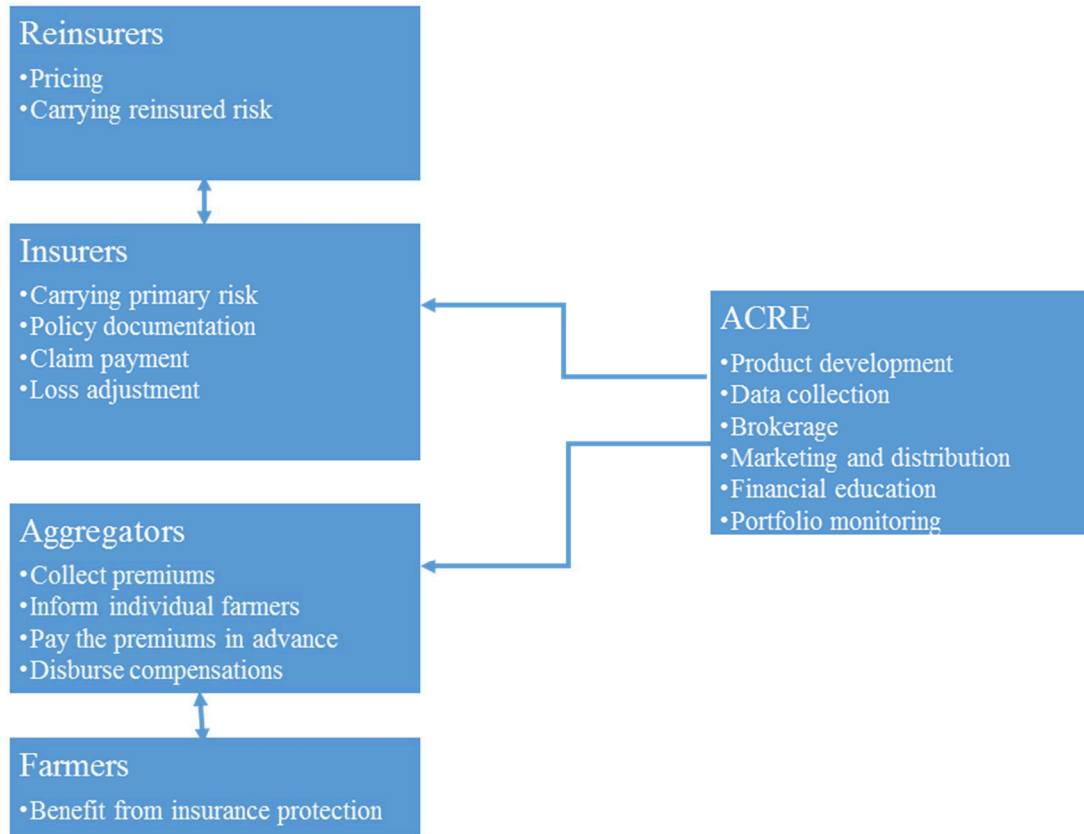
Reinsurers
•Pricing
•Carrying reinsured risk

Insurers
•Carrying primary risk
•Policy documentation
•Claim payment
•Loss adjustment

Aggregators
•Collect premiums
•Inform individual farmers
•Pay the premiums in advance
•Disburse compensations

Farmers
•Benefit from insurance protection

ACRE
•Product development
•Data collection
•Brokerage
•Marketing and distribution
•Financial education
•Portfolio monitoring